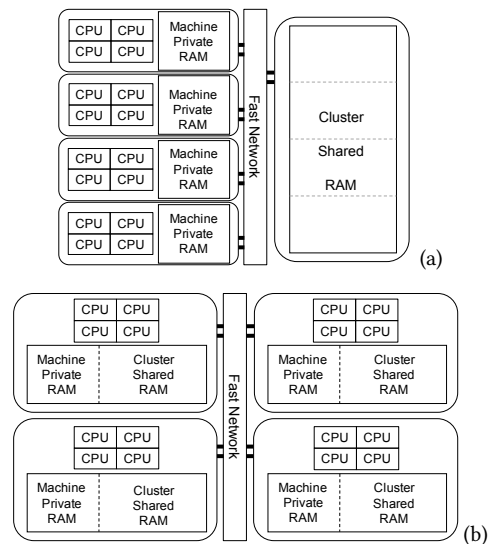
CPU CPU
CPU CPU
Machine Private RAM

CPU CPU
CPU CPU
Machine Private RAM

CPU CPU
CPU CPU
Machine Private RAM

CPU CPU
CPU CPU
Machine Private RAM

Fast Network

Cluster Shared RAM

(a)

CPU CPU
CPU CPU
Machine Private RAM
Cluster Shared RAM

CPU CPU
CPU CPU
Machine Private RAM
Cluster Shared RAM

Fast Network

CPU CPU
CPU CPU
Machine Private RAM
Cluster Shared RAM

CPU CPU
CPU CPU
Machine Private RAM
Cluster Shared RAM

(b)